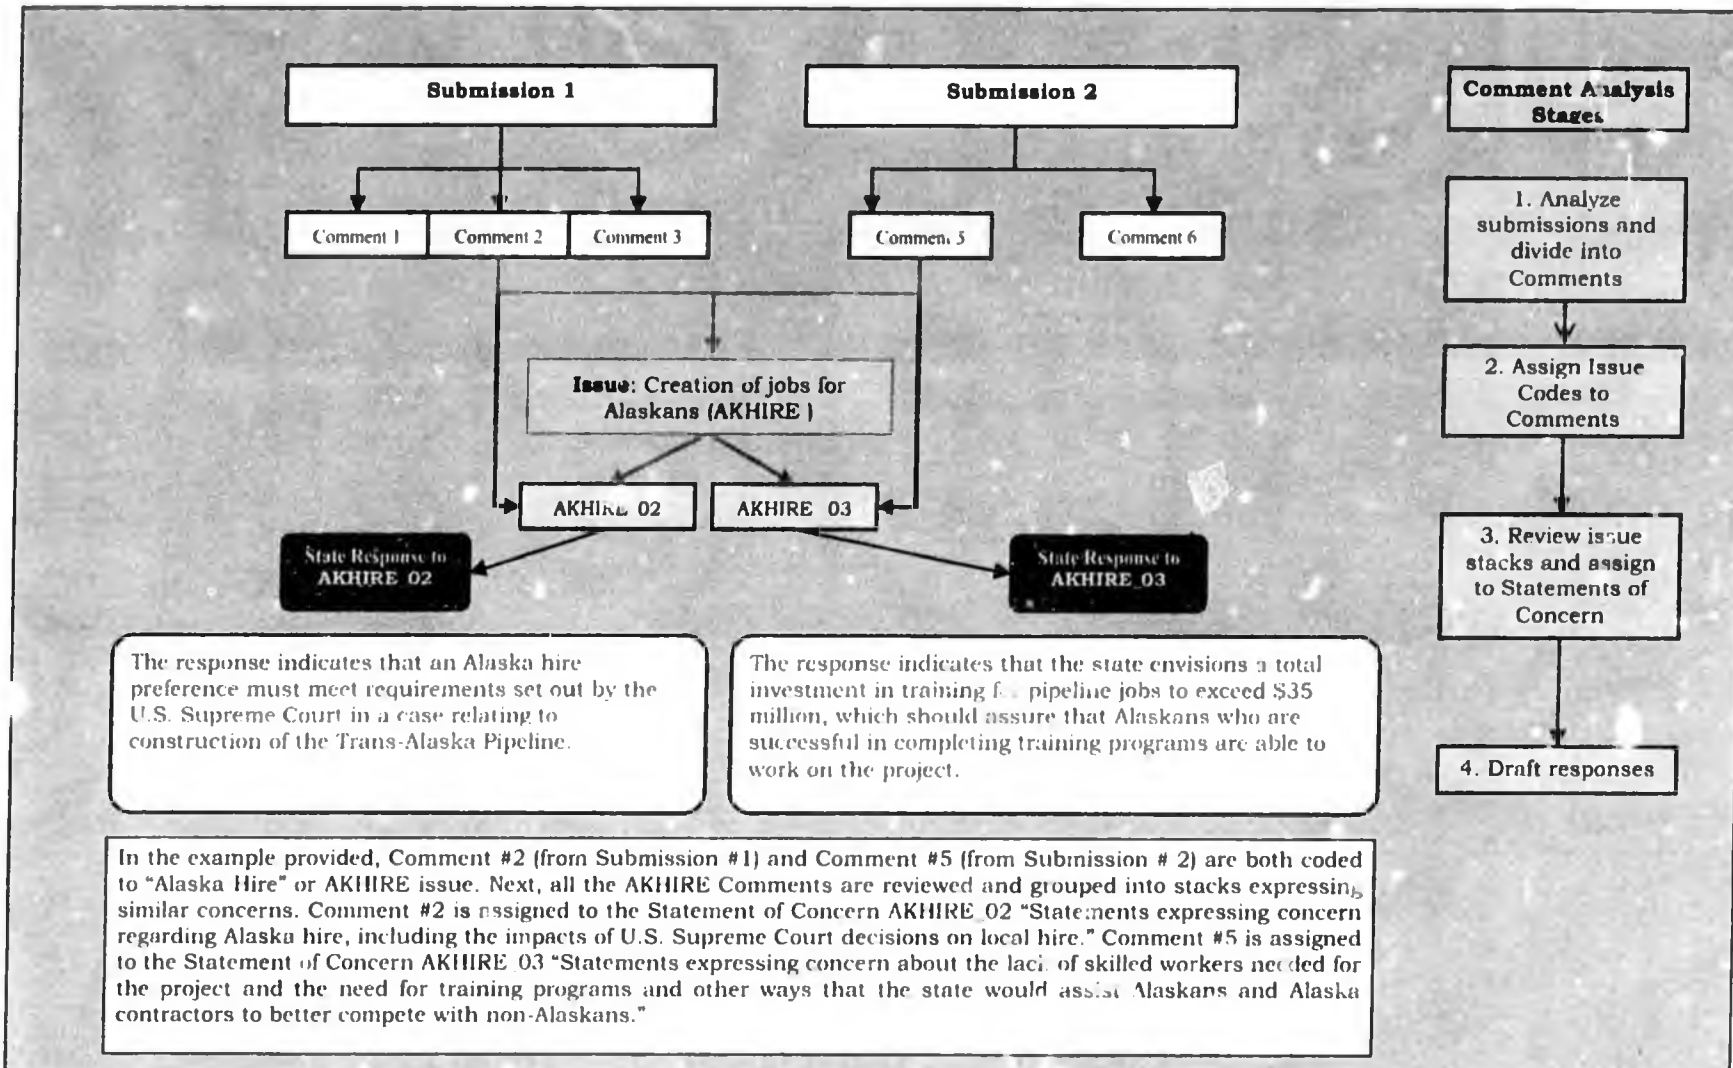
Submission 1

Submission 2

Comment Analysis Stages

Comment 1

Comment 2

Comment 3

Comment 5

Comment 6

1. Analyze submissions and divide into Comments

Issue: Creation of jobs for Alaskans (AKHIRE)

2. Assign Issue Codes to Comments

AKHIRE 02

AKHIRE 03

State Response to AKHIRE 02

State Response to AKHIRE_03

3. Review issue stacks and assign to Statements of Concern

The response indicates that an Alaska hire preference must meet requirements set out by the U.S. Supreme Court in a case relating to construction of the Trans-Alaska Pipeline.

The response indicates that the state envisions a total investment in training f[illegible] pipeline jobs to exceed $35 million, which should assure that Alaskans who are successful in completing training programs are able to work on the project.

4. Draft responses

In the example provided, Comment #2 (from Submission #1) and Comment #5 (from Submission # 2) are both coded to "Alaska Hire" or AKHIRE issue. Next, all the AKHIRE Comments are reviewed and grouped into stacks expressing similar concerns. Comment #2 is assigned to the Statement of Concern AKHIRE_02 "Statements expressing concern regarding Alaska hire, including the impacts of U.S. Supreme Court decisions on local hire." Comment #5 is assigned to the Statement of Concern AKHIRE_03 "Statements expressing concern about the lack of skilled workers needed for the project and the need for training programs and other ways that the state would assist Alaskans and Alaska contractors to better compete with non-Alaskans."